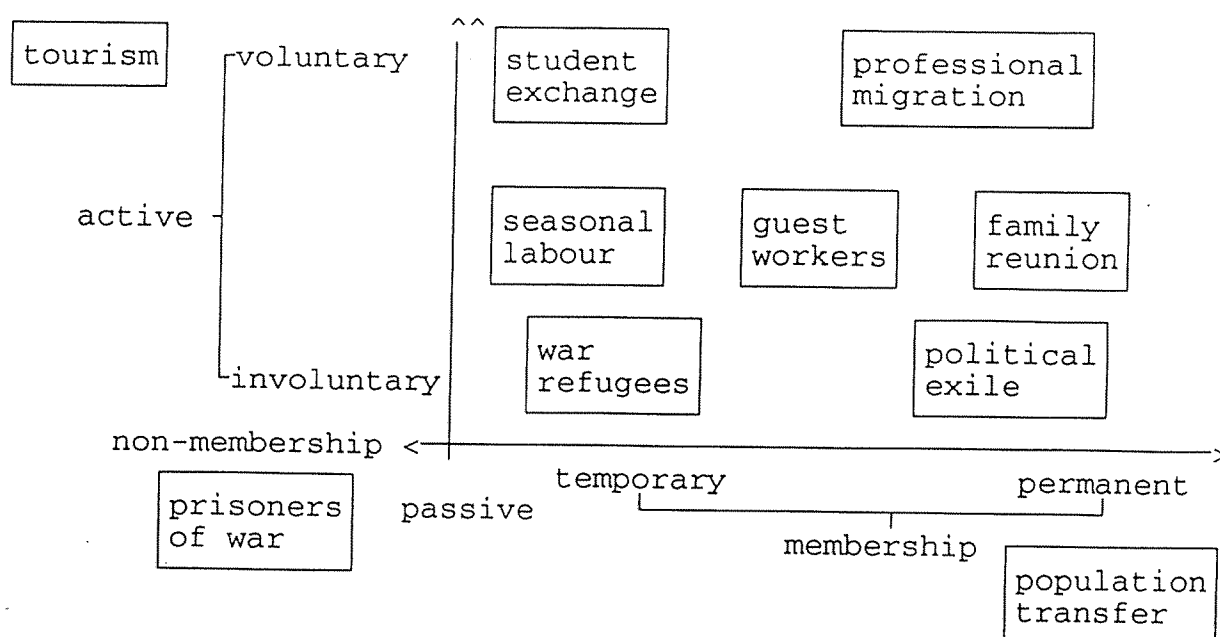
tourism

voluntary

active

involuntary

student exchange

professional migration

seasonal labour

guest workers

family reunion

war refugees

political exile

non-membership

prisoners of war

passive

temporary

permanent

membership

population transfer